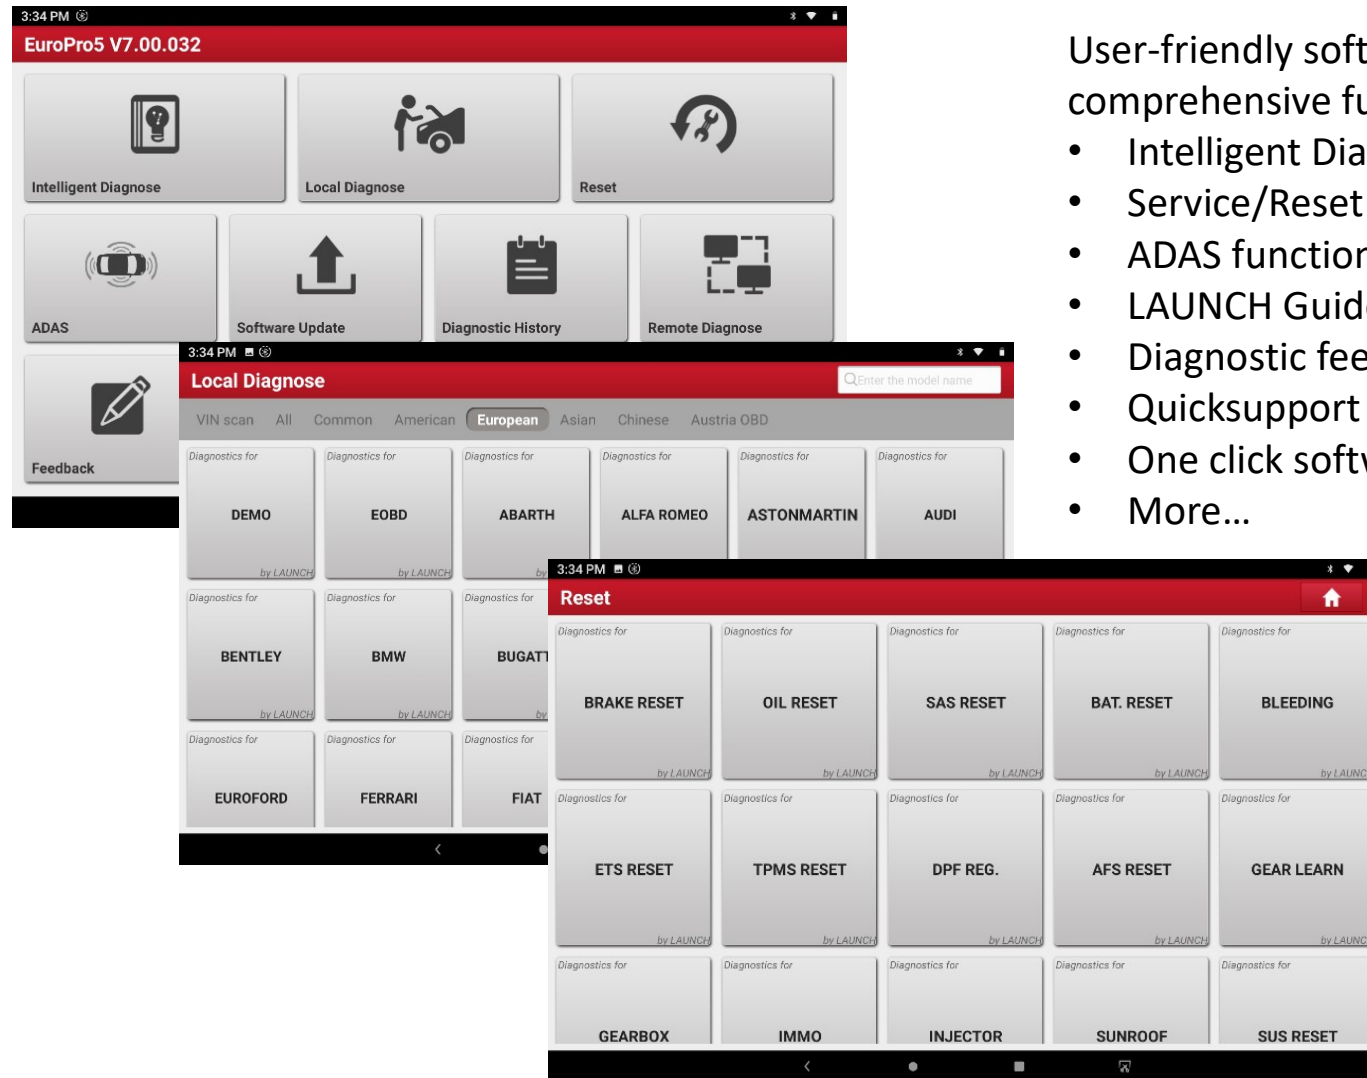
3:34 PM

EuroPro5 V7.00.032

Intelligent Diagnose

Local Diagnose

Reset

ADAS

Software Update

Diagnostic History

Remote Diagnose

Feedback

3:34 PM

Local Diagnose

Enter the model name

VIN scan All Common American European Asian Chinese Austria OBD

| Diagnostics for DEMO by LAUNCH | Diagnostics for EOBD by LAUNCH | Diagnostics for ABARTH by | Diagnostics for ALFA ROMEO | Diagnostics for ASTONMARTIN | Diagnostics for AUDI |
|---|---|---|---|---|---|
| Diagnostics for BENTLEY by LAUNCH | Diagnostics for BMW by LAUNCH | Diagnostics for BUGATT by | | | |
| Diagnostics for EUROFORD | Diagnostics for FERRARI | Diagnostics for FIAT | | | |

User-friendly soft comprehensive fu
• Intelligent Dia
• Service/Reset
• ADAS functior
• LAUNCH Guid
• Diagnostic fee
• Quicksupport
• One click softv
• More…

3:34 PM

Reset

| Diagnostics for BRAKE RESET by LAUNCH | Diagnostics for OIL RESET by LAUNCH | Diagnostics for SAS RESET by LAUNCH | Diagnostics for BAT. RESET by LAUNCH | Diagnostics for BLEEDING by LAUNC |
|---|---|---|---|---|
| Diagnostics for ETS RESET by LAUNCH | Diagnostics for TPMS RESET by LAUNCH | Diagnostics for DPF REG. by LAUNCH | Diagnostics for AFS RESET by LAUNCH | Diagnostics for GEAR LEARN by LAUNC |
| Diagnostics for GEARBOX | Diagnostics for IMMO | Diagnostics for INJECTOR | Diagnostics for SUNROOF | Diagnostics for SUS RESET |